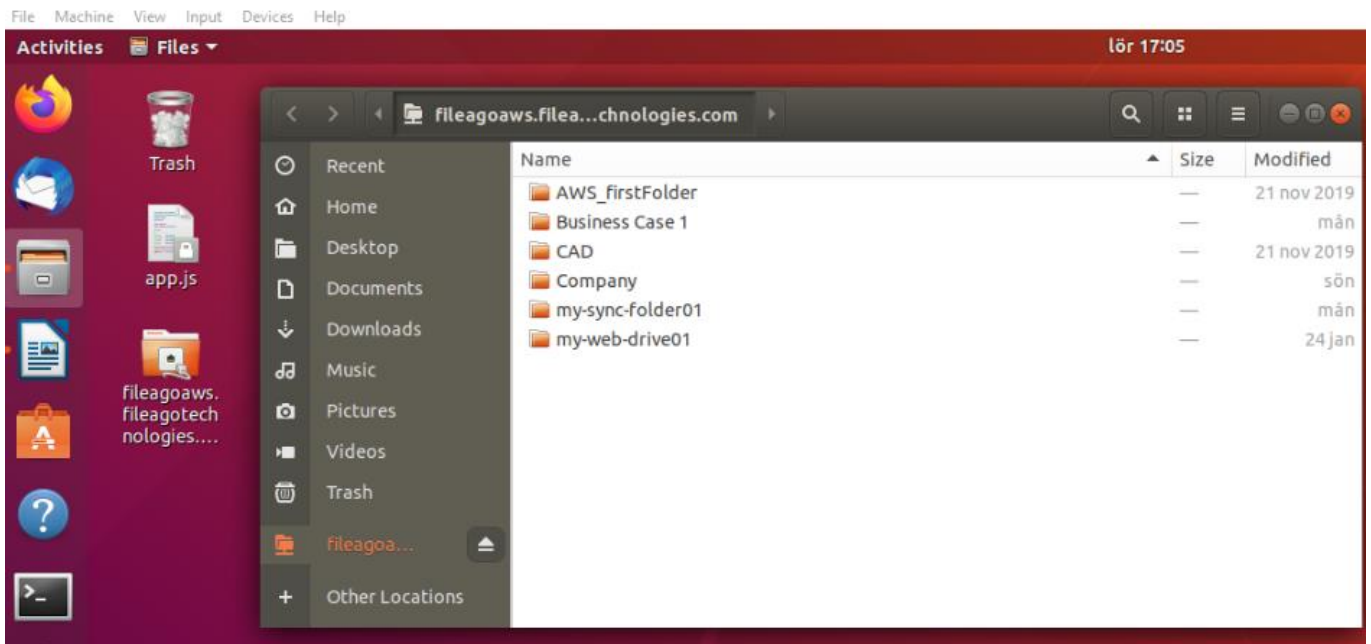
File Machine View Input Devices Help

Activities Files ▾

lör 17:05

Trash

app.js

fileagoaws.fileagotechnologies....

fileagoaws.filea...chnologies.com

Recent
Home
Desktop
Documents
Downloads
Music
Pictures
Videos
Trash
fileagoa...
Other Locations

| Name | Size | Modified |
|---|---|---|
| AWS_firstFolder | — | 21 nov 2019 |
| Business Case 1 | — | mån |
| CAD | — | 21 nov 2019 |
| Company | — | sön |
| my-sync-folder01 | — | mån |
| my-web-drive01 | — | 24 jan |